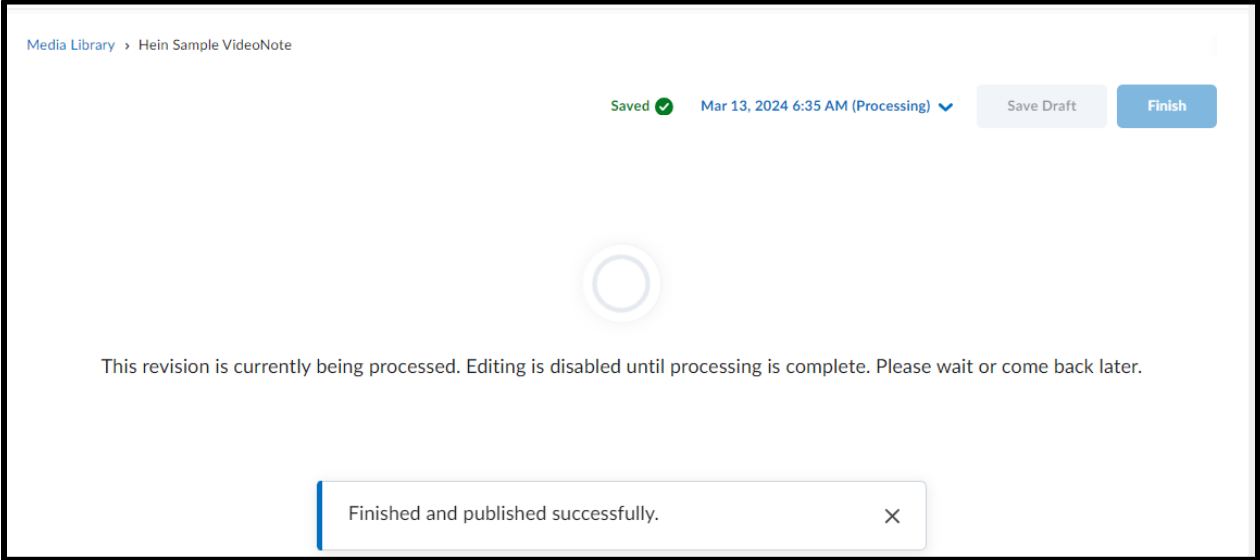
Media Library › Hein Sample VideoNote

Saved Mar 13, 2024 6:35 AM (Processing) Save Draft Finish

This revision is currently being processed. Editing is disabled until processing is complete. Please wait or come back later.

Finished and published successfully.